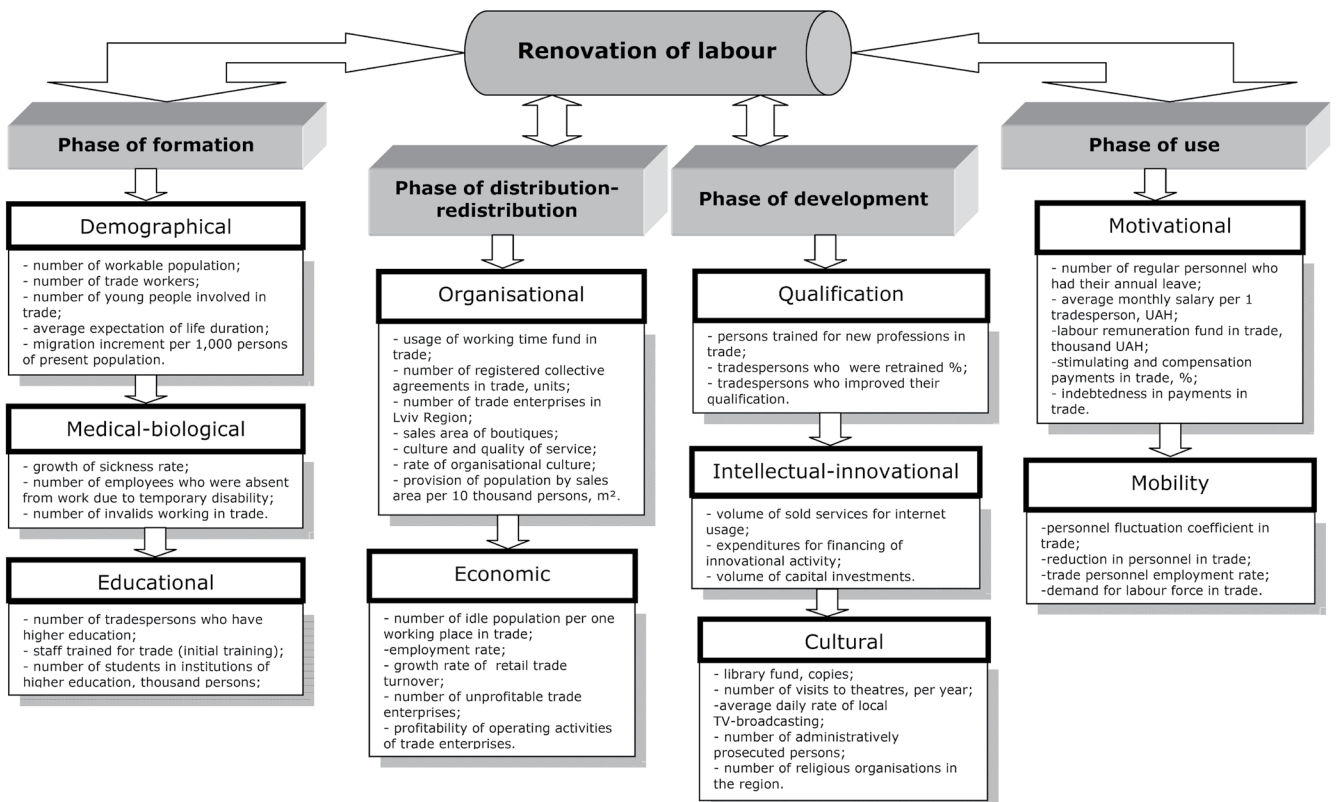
Renovation of labour

Phase of formation

Demographical

- number of workable population;
- number of trade workers;
- number of young people involved in trade;
- average expectation of life duration;
- migration increment per 1,000 persons of present population.

Medical-biological

- growth of sickness rate;
- number of employees who were absent from work due to temporary disability;
- number of invalids working in trade.

Educational

- number of tradespersons who have higher education;
- staff trained for trade (initial training);
- number of students in institutions of higher education, thousand persons;

Phase of distribution-redistribution

Organisational

- usage of working time fund in trade;
- number of registered collective agreements in trade, units;
- number of trade enterprises in Lviv Region;
- sales area of boutiques;
- culture and quality of service;
- rate of organisational culture;
- provision of population by sales area per 10 thousand persons, m².

Economic

- number of idle population per one working place in trade;
-employment rate;
- growth rate of retail trade turnover;
- number of unprofitable trade enterprises;
- profitability of operating activities of trade enterprises.

Phase of development

Qualification

- persons trained for new professions in trade;
- tradespersons who were retrained %;
- tradespersons who improved their qualification.

Intellectual-innovational

- volume of sold services for internet usage;
- expenditures for financing of innovational activity;
- volume of capital investments.

Cultural

- library fund, copies;
- number of visits to theatres, per year;
-average daily rate of local TV-broadcasting;
- number of administratively prosecuted persons;
- number of religious organisations in the region.

Phase of use

Motivational

- number of regular personnel who had their annual leave;
- average monthly salary per 1 tradesperson, UAH;
-labour remuneration fund in trade, thousand UAH;
-stimulating and compensation payments in trade, %;
- indebtedness in payments in trade.

Mobility

-personnel fluctuation coefficient in trade;
-reduction in personnel in trade;
-trade personnel employment rate;
-demand for labour force in trade.